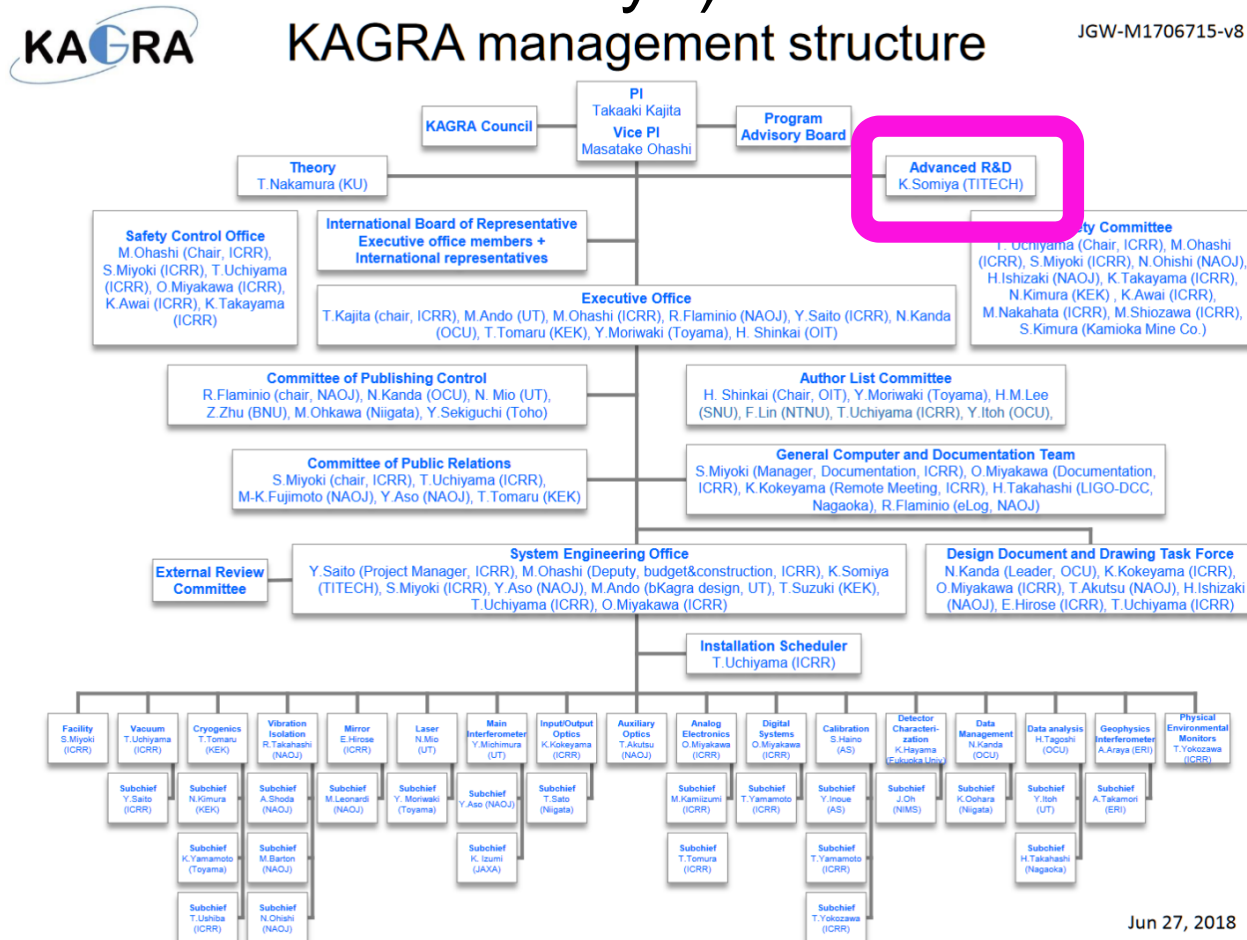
KAGRA

KAGRA management structure

JGW-M1706715-v8

PI
Takaaki Kajita
Vice PI
Masatake Ohashi

KAGRA Council

Program Advisory Board

Theory
T.Nakamura (KU)

Advanced R&D
K.Somiya (TITECH)

Safety Control Office
M.Ohashi (Chair, ICRR), S.Miyoki (ICRR), T.Uchiyama (ICRR), O.Miyakawa (ICRR), K.Awai (ICRR), K.Takayama (ICRR)

International Board of Representative
Executive office members + International representatives

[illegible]ety Committee
T. Uchiyama (Chair, ICRR), M.Ohashi (ICRR), S.Miyoki (ICRR), N.Ohishi (NAOJ), H.Ishizaki (NAOJ), K.Takayama (ICRR), N.Kimura (KEK) , K.Awai (ICRR), M.Nakahata (ICRR), M.Shiozawa (ICRR), S.Kimura (Kamioka Mine Co.)

Executive Office
T.Kajita (chair, ICRR), M.Ando (UT), M.Ohashi (ICRR), R.Flaminio (NAOJ), Y.Saito (ICRR), N.Kanda (OCU), T.Tomaru (KEK), Y.Moriwaki (Toyama), H. Shinkai (OIT)

Committee of Publishing Control
R.Flaminio (chair, NAOJ), N.Kanda (OCU), N. Mio (UT), Z.Zhu (BNU), M.Ohkawa (Niigata), Y.Sekiguchi (Toho)

Author List Committee
H. Shinkai (Chair, OIT), Y.Moriwaki (Toyama), H.M.Lee (SNU), F.Lin (NTNU), T.Uchiyama (ICRR), Y.Itoh (OCU),

Committee of Public Relations
S.Miyoki (chair, ICRR), T.Uchiyama (ICRR), M-K.Fujimoto (NAOJ), Y.Aso (NAOJ), T.Tomaru (KEK)

General Computer and Documentation Team
S.Miyoki (Manager, Documentation, ICRR), O.Miyakawa (Documentation, ICRR), K.Kokeyama (Remote Meeting, ICRR), H.Takahashi (LIGO-DCC, Nagaoka), R.Flaminio (eLog, NAOJ)

External Review Committee

System Engineering Office
Y.Saito (Project Manager, ICRR), M.Ohashi (Deputy, budget&construction, ICRR), K.Somiya (TITECH), S.Miyoki (ICRR), Y.Aso (NAOJ), M.Ando (bKagra design, UT), T.Suzuki (KEK), T.Uchiyama (ICRR), O.Miyakawa (ICRR)

Design Document and Drawing Task Force
N.Kanda (Leader, OCU), K.Kokeyama (ICRR), O.Miyakawa (ICRR), T.Akutsu (NAOJ), H.Ishizaki (NAOJ), E.Hirose (ICRR), T.Uchiyama (ICRR)

Installation Scheduler
T.Uchiyama (ICRR)

Facility
S.Miyoki (ICRR)

Vacuum
T.Uchiyama (ICRR)
Subchief
Y.Saito (ICRR)

Cryogenics
T.Tomaru (KEK)
Subchief
N.Kimura (KEK)
Subchief
K.Yamamoto (Toyama)
Subchief
T.Ushiba (ICRR)

Vibration Isolation
R.Takahashi (NAOJ)
Subchief
A.Shoda (NAOJ)
Subchief
M.Barton (NAOJ)
Subchief
N.Ohishi (NAOJ)

Mirror
E.Hirose (ICRR)
Subchief
M.Leonardi (NAOJ)

Laser
N.Mio (UT)
Subchief
Y. Moriwaki (Toyama)

Main Interferometer
Y.Michimura (UT)
Subchief
Y.Aso (NAOJ)
Subchief
K. Izumi (JAXA)

Input/Output Optics
K.Kokeyama (ICRR)
Subchief
T.Sato (Niigata)

Auxiliary Optics
T.Akutsu (NAOJ)

Analog Electronics
O.Miyakawa (ICRR)
Subchief
M.Kamiizumi (ICRR)
Subchief
T.Tomura (ICRR)

Digital Systems
O.Miyakawa (ICRR)
Subchief
T.Yamamoto (ICRR)

Calibration
S.Haino (AS)
Subchief
Y.Inoue (AS)
Subchief
T.Yamamoto (ICRR)
Subchief
T.Yokozawa (ICRR)

Detector Characterization
K.Hayama (Fukuoka Univ)
Subchief
J.Oh (NIMS)

Data Management
N.Kanda (OCU)
Subchief
K.Oohara (Niigata)

Data analysis
H.Tagoshi (OCU)
Subchief
Y.Itoh (UT)
Subchief
H.Takahashi (Nagaoka)

Geophysics Interferometer
A.Araya (ERI)
Subchief
A.Takamori (ERI)

Physical Environmental Monitors
T.Yokozawa (ICRR)

Jun 27, 2018